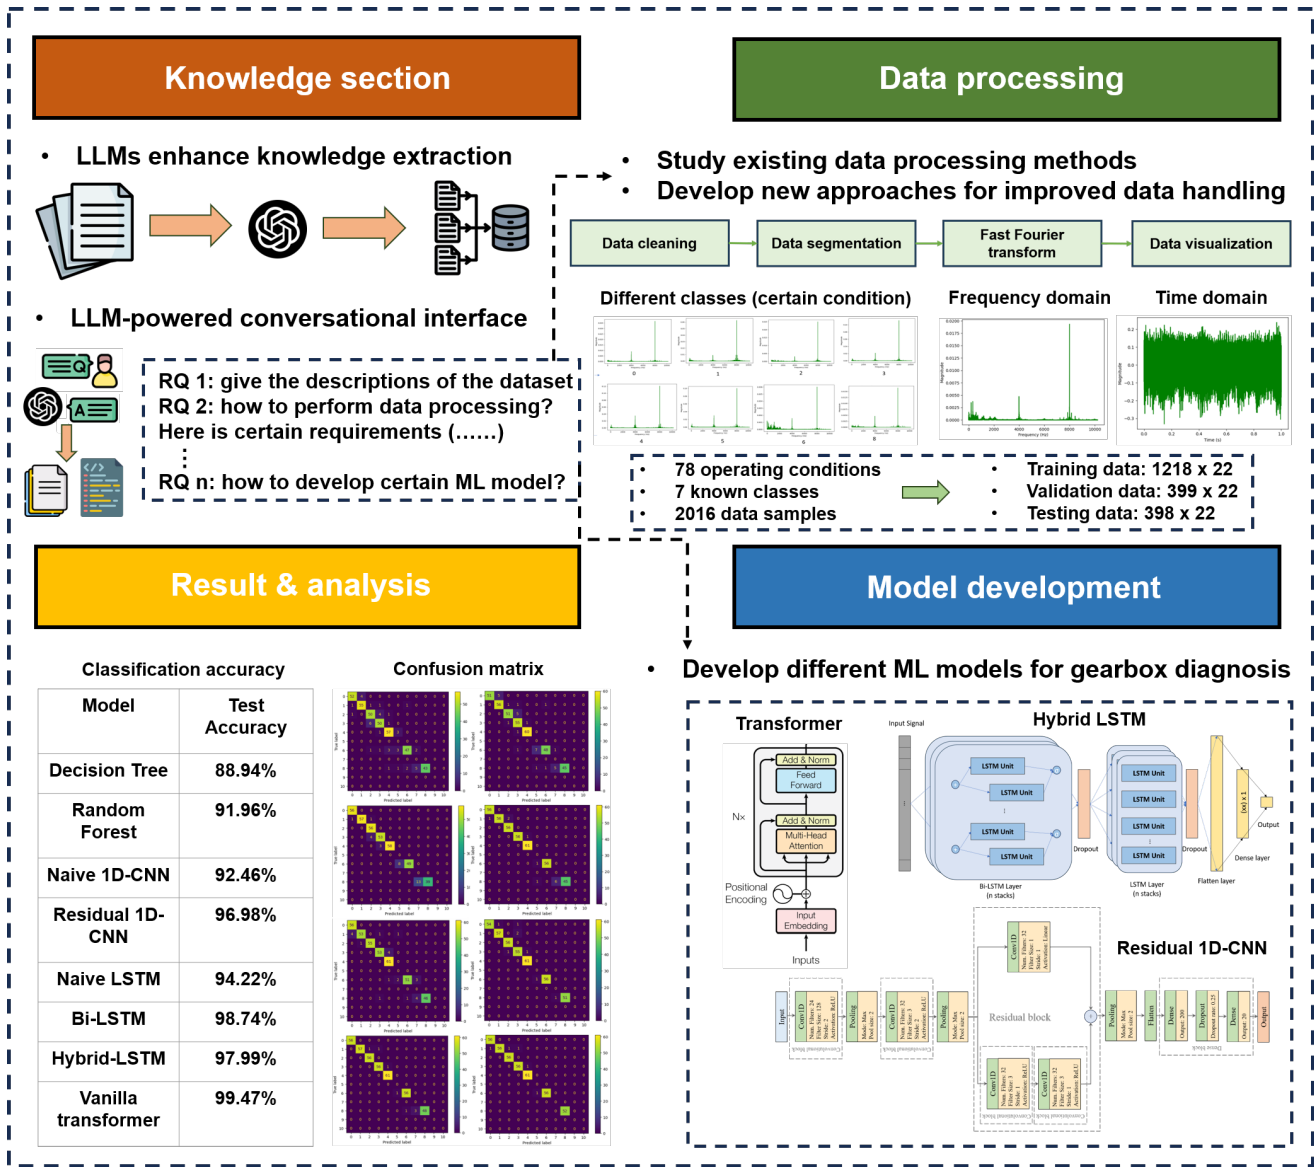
Knowledge section

Data processing

• LLMs enhance knowledge extraction

• Study existing data processing methods
• Develop new approaches for improved data handling

Data cleaning

Data segmentation

Fast Fourier transform

Data visualization

• LLM-powered conversational interface

Different classes (certain condition)

Frequency domain

Time domain

RQ 1: give the descriptions of the dataset
RQ 2: how to perform data processing?
Here is certain requirements (……)
⋮
RQ n: how to develop certain ML model?

• 78 operating conditions
• 7 known classes
• 2016 data samples

• Training data: 1218 x 22
• Validation data: 399 x 22
• Testing data: 398 x 22

Result & analysis

Model development

Classification accuracy

Confusion matrix

• Develop different ML models for gearbox diagnosis

| Model | Test Accuracy |
|---|---|
| Decision Tree | 88.94% |
| Random Forest | 91.96% |
| Naive 1D-CNN | 92.46% |
| Residual 1D-CNN | 96.98% |
| Naive LSTM | 94.22% |
| Bi-LSTM | 98.74% |
| Hybrid-LSTM | 97.99% |
| Vanilla transformer | 99.47% |

Transformer

Add & Norm
Feed Forward
Nx
Add & Norm
Multi-Head Attention
Positional Encoding
Input Embedding
Inputs

Hybrid LSTM

Input Signal
LSTM Unit
LSTM Unit
LSTM Unit
LSTM Unit
Dropout
LSTM Unit
LSTM Unit
LSTM Unit
LSTM Unit
Dropout
Output
Dense layer
Flatten layer
Bi-LSTM Layer (n stacks)
LSTM Layer (n stacks)

Residual 1D-CNN

Input
Conv1D
Pooling
Conv1D
Pooling
Residual block
Conv1D
Conv1D
Conv1D
Pooling
Flatten
Dense
Dropout
Dense
Output